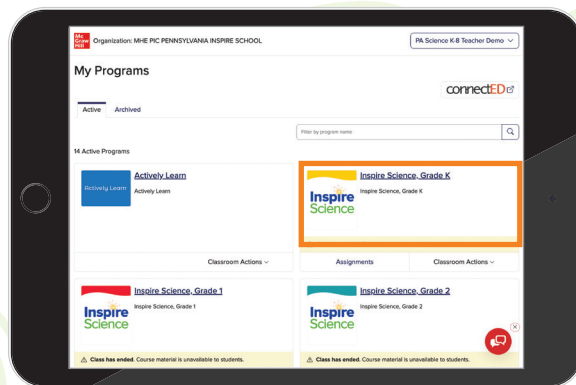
Mc Graw Hill Organization: MHE PIC PENNSYLVANIA INSPIRE SCHOOL

PA Science K-8 Teacher Demo

My Programs

connectED

Active Archived

Filter by program name

14 Active Programs

Actively Learn

Actively Learn

Actively Learn

Classroom Actions

Inspire Science

Inspire Science, Grade K

Inspire Science, Grade K

Assignments

Classroom Actions

Inspire Science

Inspire Science, Grade 1

Inspire Science, Grade 1

Class has ended. Course material is unavailable to students.

Inspire Science

Inspire Science, Grade 2

Inspire Science, Grade 2

Class has ended. Course material is unavailable to students.